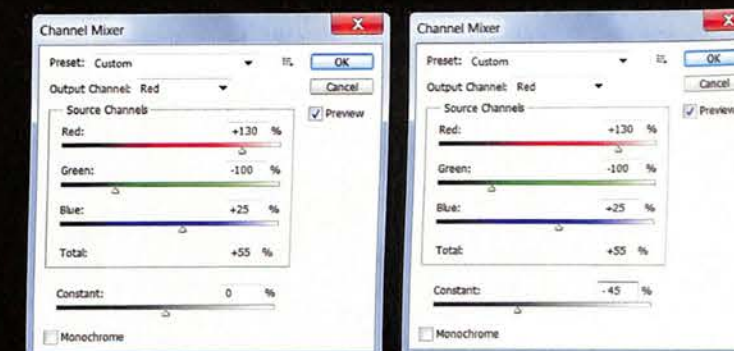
Channel Mixer

Preset: Custom

OK

Cancel

Preview

Output Channel: Red

Source Channels

Red: +130 %

Green: -100 %

Blue: +25 %

Total: +55 %

Constant: 0 %

Monochrome

Channel Mixer

Preset: Custom

OK

Cancel

Preview

Output Channel: Red

Source Channels

Red: +130 %

Green: -100 %

Blue: +25 %

Total: +55 %

Constant: -45 %

Monochrome